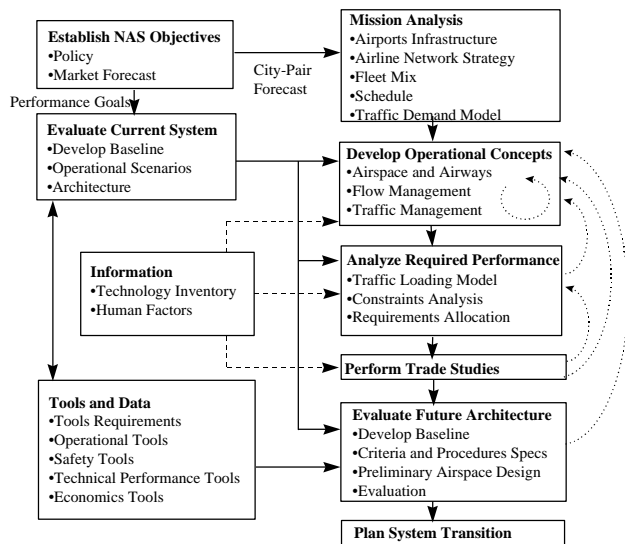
**Establish NAS Objectives**
•Policy
•Market Forecast

City-Pair Forecast

**Mission Analysis**
•Airports Infrastructure
•Airline Network Strategy
•Fleet Mix
•Schedule
•Traffic Demand Model

Performance Goals

**Evaluate Current System**
•Develop Baseline
•Operational Scenarios
•Architecture

**Develop Operational Concepts**
•Airspace and Airways
•Flow Management
•Traffic Management

**Information**
•Technology Inventory
•Human Factors

**Analyze Required Performance**
•Traffic Loading Model
•Constraints Analysis
•Requirements Allocation

**Perform Trade Studies**

**Tools and Data**
•Tools Requirements
•Operational Tools
•Safety Tools
•Technical Performance Tools
•Economics Tools

**Evaluate Future Architecture**
•Develop Baseline
•Criteria and Procedures Specs
•Preliminary Airspace Design
•Evaluation

**Plan System Transition**